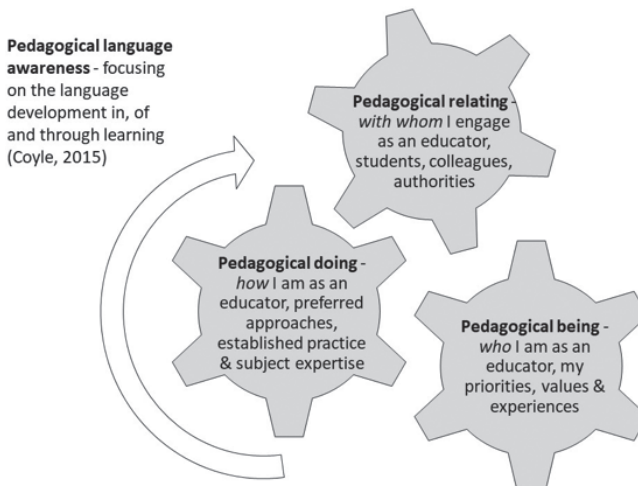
**Pedagogical language awareness** - focusing on the language development in, of and through learning (Coyle, 2015)

**Pedagogical relating** - *with whom* I engage as an educator, students, colleagues, authorities

**Pedagogical doing** - *how* I am as an educator, preferred approaches, established practice & subject expertise

**Pedagogical being** - *who* I am as an educator, my priorities, values & experiences